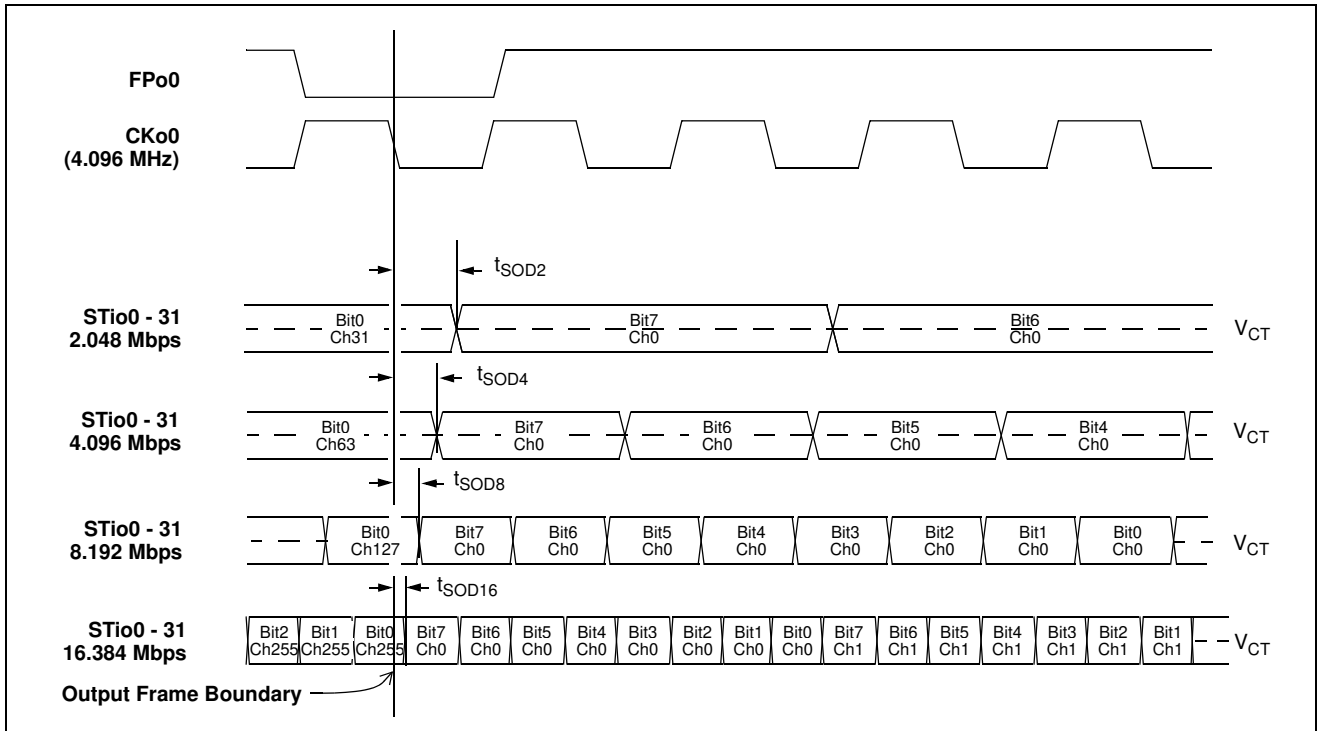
FPo0

CKo0
(4.096 MHz)

$t_{SOD2}$

STio0 - 31
2.048 Mbps

Bit0
Ch31

Bit7
Ch0

Bit6
Ch0

$V_{CT}$

$t_{SOD4}$

STio0 - 31
4.096 Mbps

Bit0
Ch63

Bit7
Ch0

Bit6
Ch0

Bit5
Ch0

Bit4
Ch0

$V_{CT}$

$t_{SOD8}$

STio0 - 31
8.192 Mbps

Bit0
Ch127

Bit7
Ch0

Bit6
Ch0

Bit5
Ch0

Bit4
Ch0

Bit3
Ch0

Bit2
Ch0

Bit1
Ch0

Bit0
Ch0

$V_{CT}$

$t_{SOD16}$

STio0 - 31
16.384 Mbps

Bit2
Ch255

Bit1
Ch255

Bit0
Ch255

Bit7
Ch0

Bit6
Ch0

Bit5
Ch0

Bit4
Ch0

Bit3
Ch0

Bit2
Ch0

Bit1
Ch0

Bit0
Ch0

Bit7
Ch1

Bit6
Ch1

Bit5
Ch1

Bit4
Ch1

Bit3
Ch1

Bit2
Ch1

Bit1
Ch1

$V_{CT}$

Output Frame Boundary